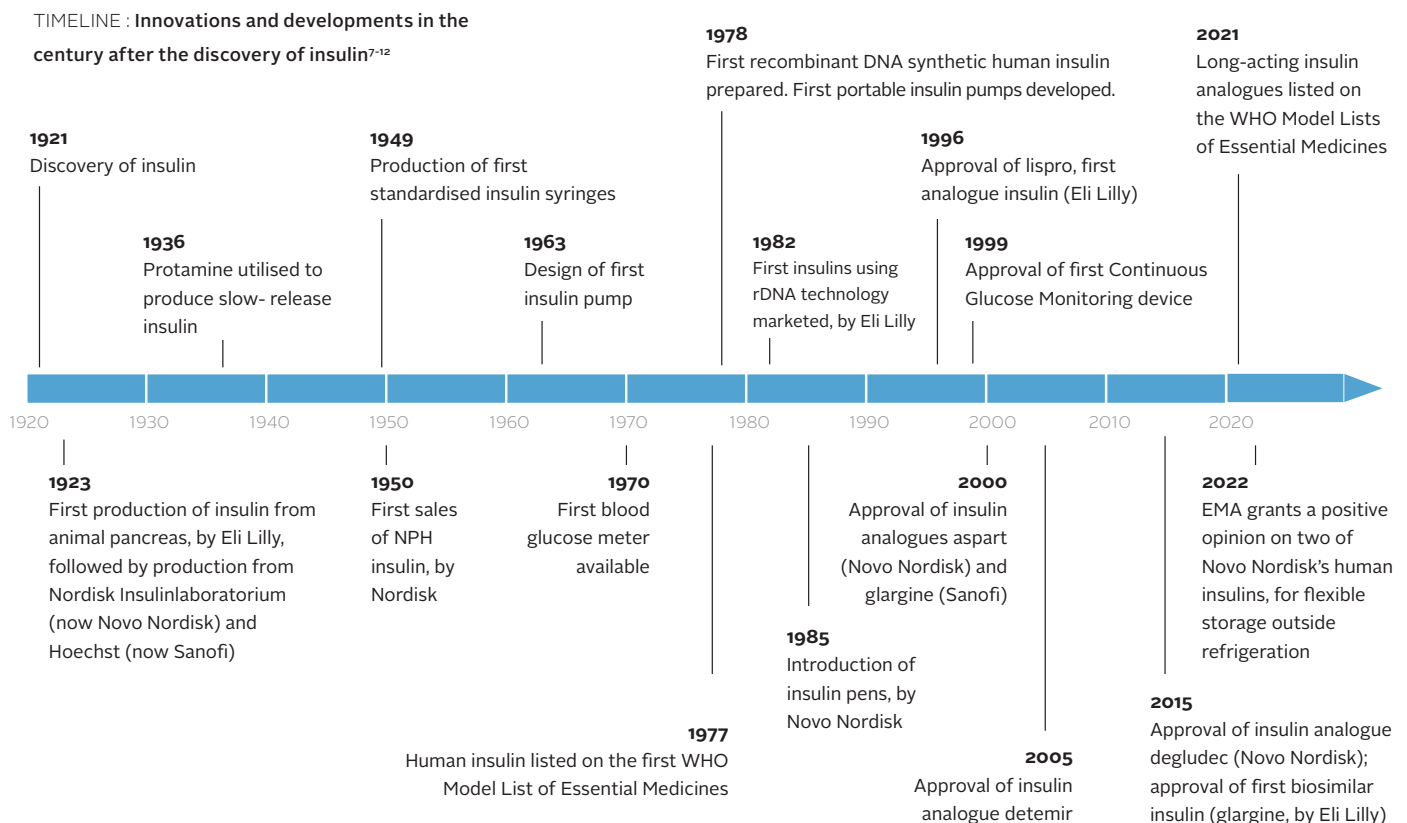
TIMELINE : **Innovations and developments in the century after the discovery of insulin**$^{7-12}$

**1921**
Discovery of insulin

**1936**
Protamine utilised to produce slow- release insulin

**1949**
Production of first standardised insulin syringes

**1963**
Design of first insulin pump

**1978**
First recombinant DNA synthetic human insulin prepared. First portable insulin pumps developed.

**1982**
First insulins using rDNA technology marketed, by Eli Lilly

**1996**
Approval of lispro, first analogue insulin (Eli Lilly)

**1999**
Approval of first Continuous Glucose Monitoring device

**2021**
Long-acting insulin analogues listed on the WHO Model Lists of Essential Medicines

1920 1930 1940 1950 1960 1970 1980 1990 2000 2010 2020

**1923**
First production of insulin from animal pancreas, by Eli Lilly, followed by production from Nordisk Insulinlaboratorium (now Novo Nordisk) and Hoechst (now Sanofi)

**1950**
First sales of NPH insulin, by Nordisk

**1970**
First blood glucose meter available

**1977**
Human insulin listed on the first WHO Model List of Essential Medicines

**1985**
Introduction of insulin pens, by Novo Nordisk

**2000**
Approval of insulin analogues aspart (Novo Nordisk) and glargine (Sanofi)

**2005**
Approval of insulin analogue detemir

**2022**
EMA grants a positive opinion on two of Novo Nordisk's human insulins, for flexible storage outside refrigeration

**2015**
Approval of insulin analogue degludec (Novo Nordisk); approval of first biosimilar insulin (glargine, by Eli Lilly)